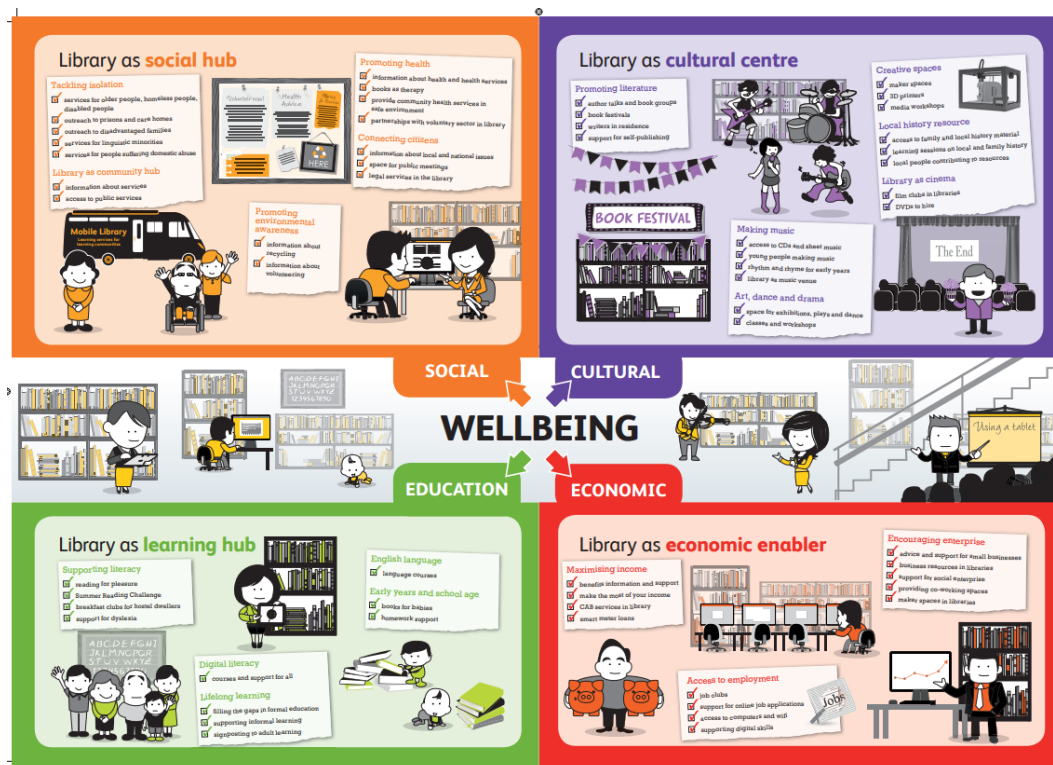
Library as social hub

Tackling isolation
services for older people, homeless people, disabled people
outreach to prisons and care homes
outreach to disadvantaged families
services for linguistic minorities
services for people suffering domestic abuse

Library as community hub
information about services
access to public services

Health Advice

HERE

Promoting health
information about health and health services
books as therapy
provide community health services in safe environment
partnerships with voluntary sector in library

Connecting citizens
information about local and national issues
space for public meetings
legal services in the library

Promoting environmental awareness
information about recycling
information about volunteering

Mobile Library

Library as cultural centre

Promoting literature
author talks and book groups
book festivals
writers in residence
support for self-publishing

BOOK FESTIVAL

Creative spaces
maker spaces
3D printers
media workshops

Local history resource
access to family and local history material
learning sessions on local and family history
local people contributing to resources

Library as cinema
film clubs in libraries
DVDs to hire

Making music
access to CDs and sheet music
young people making music
rhythm and rhyme for early years
library as music venue

Art, dance and drama
space for exhibitions, plays and dance
classes and workshops

The End

SOCIAL
CULTURAL
WELLBEING
EDUCATION
ECONOMIC

ABCDEFG
123456789

Using a tablet

Library as learning hub

Supporting literacy
reading for pleasure
Summer Reading Challenge
breakfast clubs for hostel dwellers
support for dyslexia

ABCDEFGHI
STUVWXYZ

English language
language courses

Early years and school age
books for babies
homework support

Digital literacy
courses and support for all

Lifelong learning
filling the gaps in formal education
supporting informal learning
signposting to adult learning

Library as economic enabler

Maximising income
benefits information and support
make the most of your income
CAB services in library
smart meter loans

Encouraging enterprise
advice and support for small businesses
business resources in libraries
support for social enterprise
providing co-working spaces
maker spaces in libraries

Access to employment
job clubs
support for online job applications
access to computers and wifi
supporting digital skills

Jobs